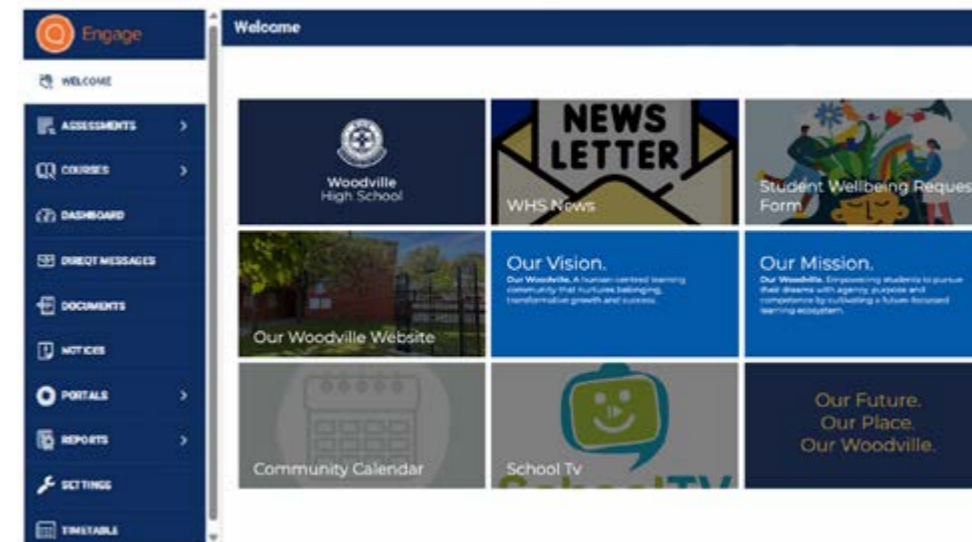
Engage

WELCOME

ASSESSMENTS

COURSES

DASHBOARD

DIRECT MESSAGES

DOCUMENTS

NOTICES

PORTALS

REPORTS

SETTINGS

TIMETABLE

Welcome

Woodville High School

NEWS LETTER

WHS News

Student Wellbeing Request Form

Our Woodville Website

Our Vision.

Our Woodville. A human centred learning community that nurtures belonging, transformative growth and success.

Our Mission.

Our Woodville. Empowering students to pursue their dreams with agency, purpose and competence by cultivating a future-focused learning ecosystem.

Community Calendar

School Tv

SchoolTV

Our Future.
Our Place.
Our Woodville.